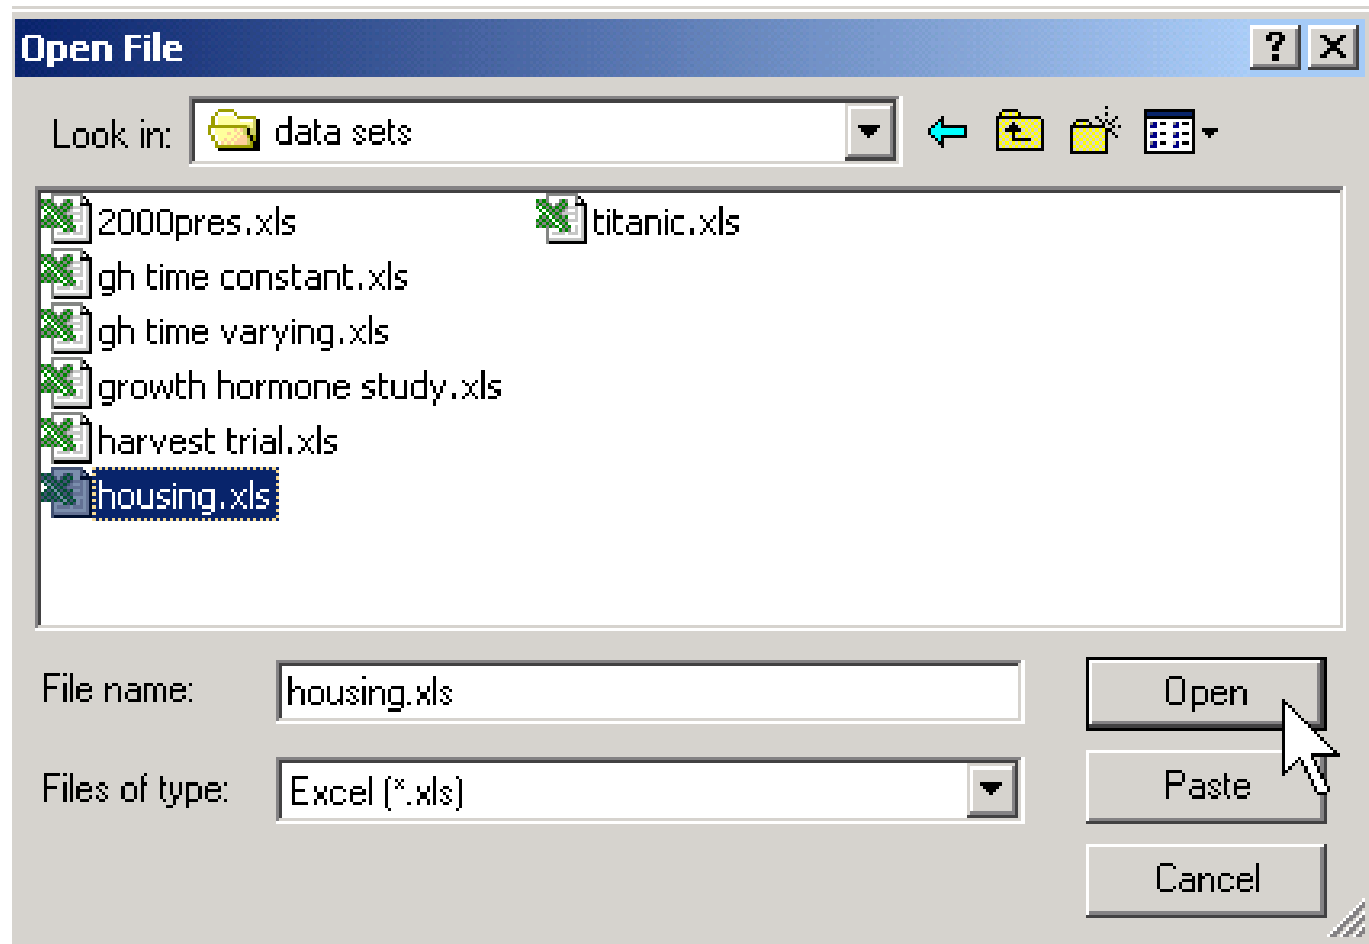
Open File

?

Look in: data sets

2000pres.xls
gh time constant.xls
gh time varying.xls
growth hormone study.xls
harvest trial.xls
housing.xls
titanic.xls

File name: housing.xls

Files of type: Excel (*.xls)

Open

Paste

Cancel